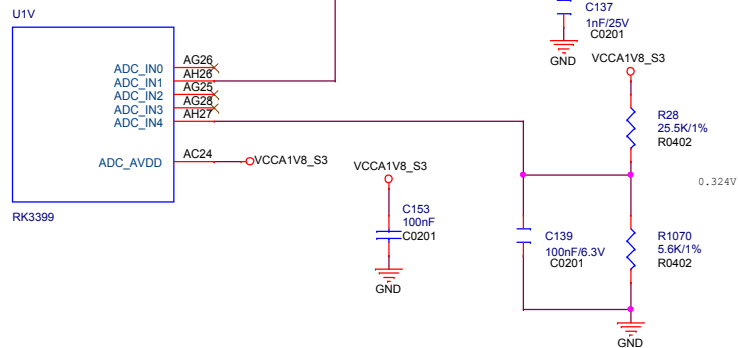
U1V

ADC_IN0
ADC_IN1
ADC_IN2
ADC_IN3
ADC_IN4
ADC_AVDD

AG26
AH26
AG25
AG28
AH27
AC24

VCCA1V8_S3

RK3399

C137
1nF/25V
C0201
GND

VCCA1V8_S3
R28
25.5K/1%
R0402

0.324V

VCCA1V8_S3
C153
100nF
C0201
GND

C139
100nF/6.3V
C0201

R1070
5.6K/1%
R0402
GND